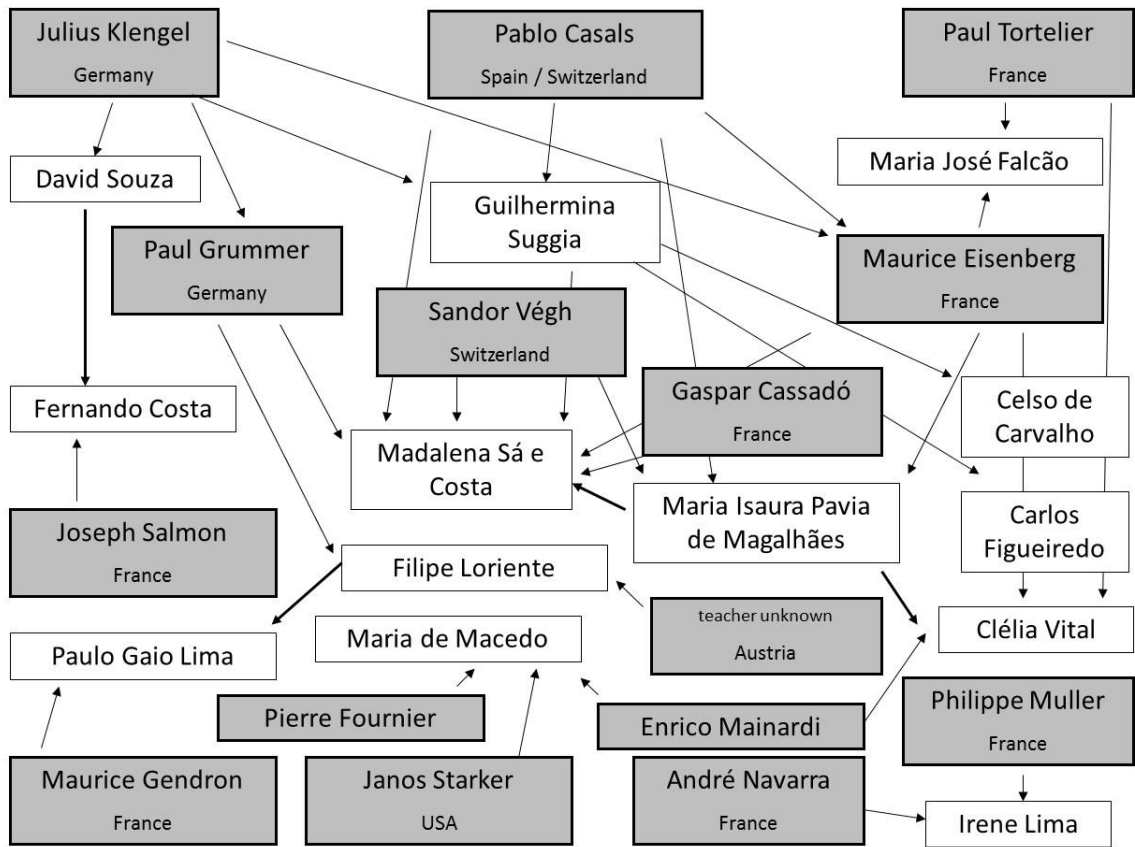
Julius Klengel
Germany

Pablo Casals
Spain / Switzerland

Paul Tortelier
France

Maria José Falcão

David Souza

Guilhermina Suggia

Paul Grummer
Germany

Maurice Eisenberg
France

Sandor Végh
Switzerland

Gaspar Cassadó
France

Celso de Carvalho

Fernando Costa

Madalena Sá e Costa

Maria Isaura Pavia de Magalhães

Carlos Figueiredo

Joseph Salmon
France

Filipe Loriente

teacher unknown
Austria

Clélia Vital

Paulo Gaio Lima

Maria de Macedo

Pierre Fournier

Enrico Mainardi

Philippe Muller
France

Maurice Gendron
France

Janos Starker
USA

André Navarra
France

Irene Lima